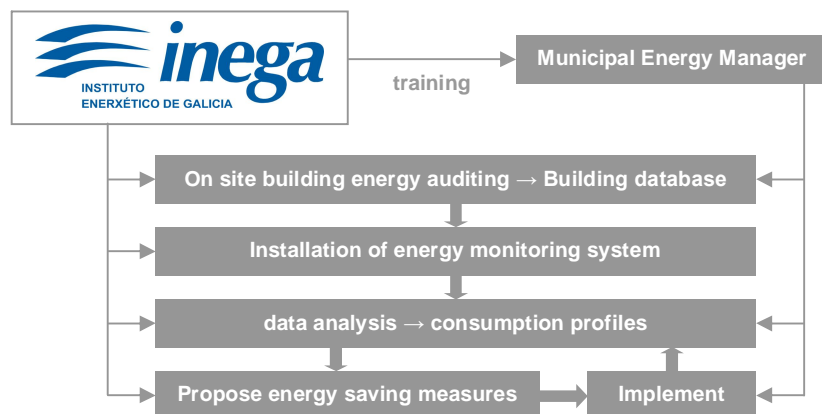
inega
INSTITUTO ENERXÉTICO DE GALICIA

training

Municipal Energy Manager

On site building energy auditing → Building database

Installation of energy monitoring system

data analysis → consumption profiles

Propose energy saving measures

Implement